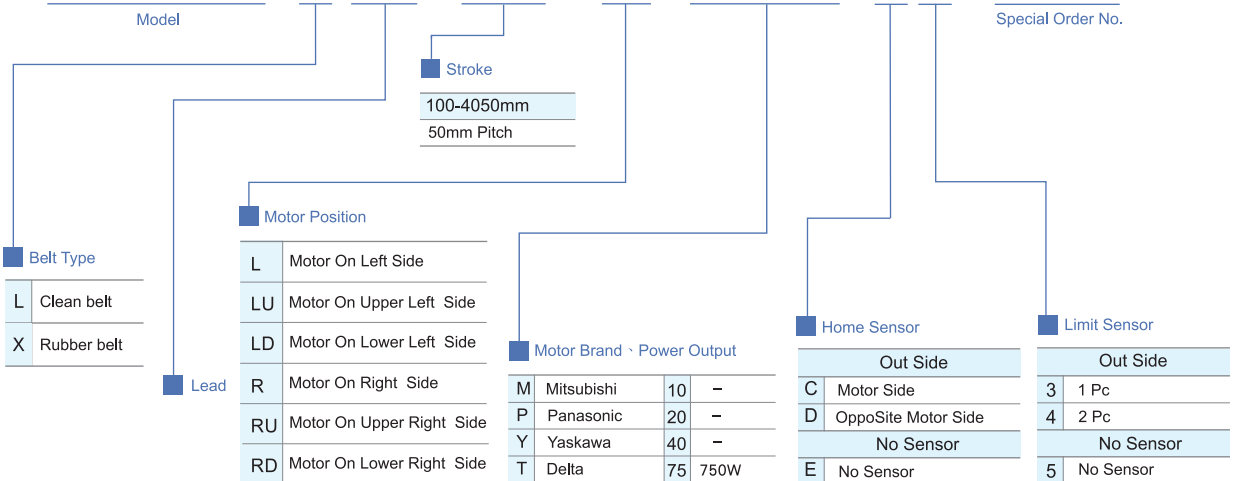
Model

Special Order No.

Stroke

| 100-4050mm |
|---|
| 50mm Pitch |

Motor Position

| L | Motor On Left Side |
|---|---|
| LU | Motor On Upper Left Side |
| LD | Motor On Lower Left Side |
| R | Motor On Right Side |
| RU | Motor On Upper Right Side |
| RD | Motor On Lower Right Side |

Belt Type

| L | Clean belt |
|---|---|
| X | Rubber belt |

Lead

Motor Brand、Power Output

| M | Mitsubishi | 10 | – |
|---|---|---|---|
| P | Panasonic | 20 | – |
| Y | Yaskawa | 40 | – |
| T | Delta | 75 | 750W |

Home Sensor

| Out Side | |
|---|---|
| C | Motor Side |
| D | OppoSite Motor Side |
| No Sensor | |
| E | No Sensor |

Limit Sensor

| Out Side | |
|---|---|
| 3 | 1 Pc |
| 4 | 2 Pc |
| No Sensor | |
| 5 | No Sensor |